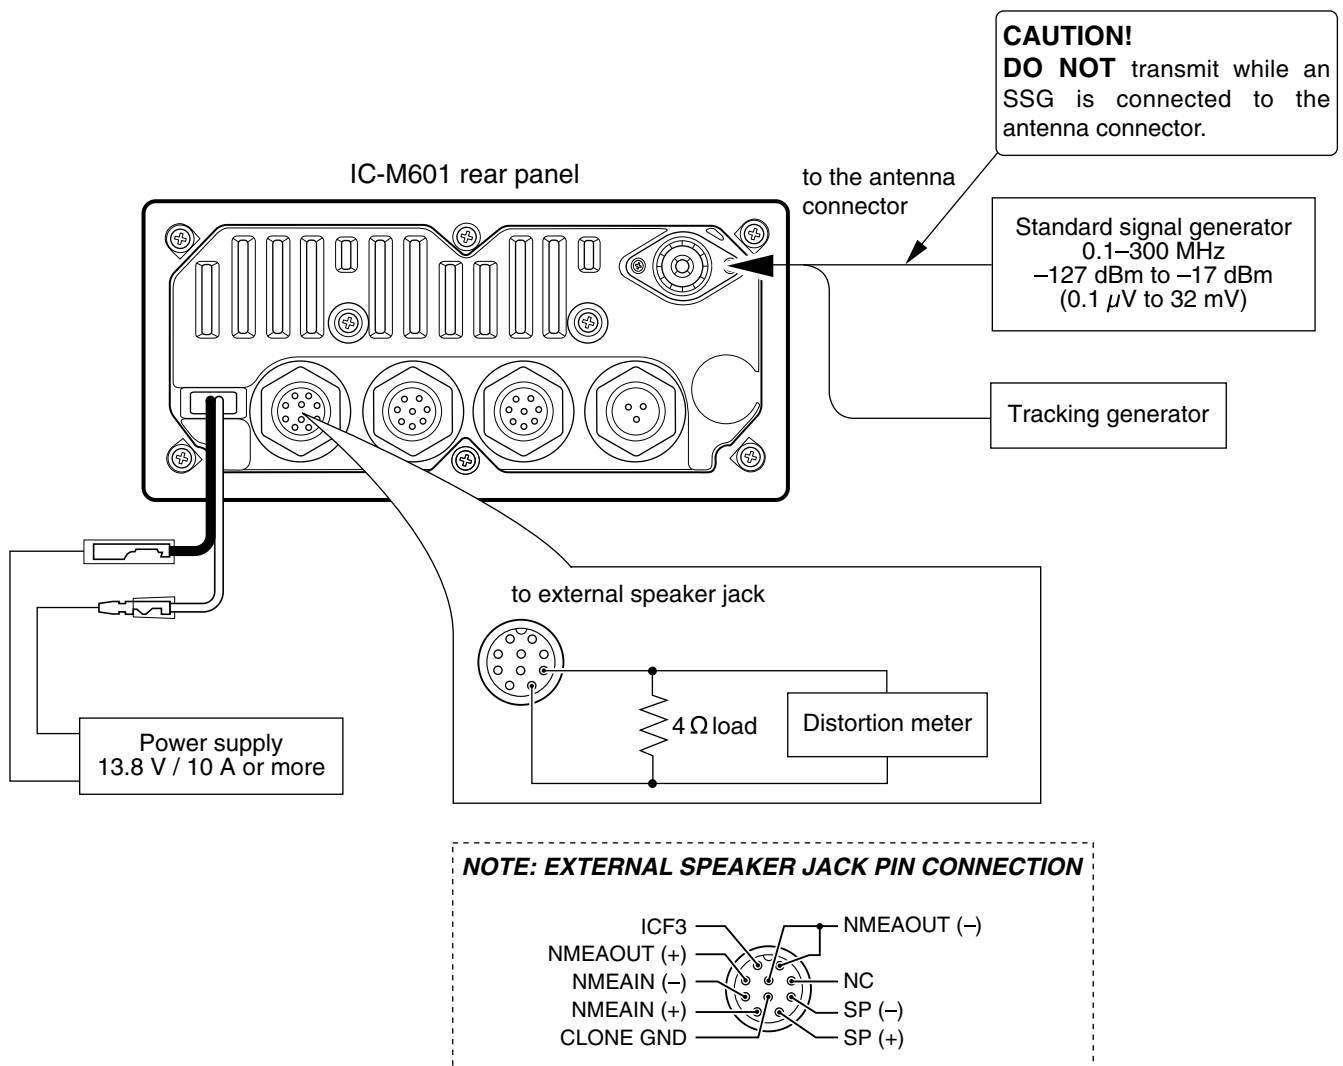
CAUTION!
DO NOT transmit while an SSG is connected to the antenna connector.

IC-M601 rear panel

to the antenna connector

Standard signal generator
0.1–300 MHz
–127 dBm to –17 dBm
(0.1 $\mu$V to 32 mV)

Tracking generator

to external speaker jack

4 Ω load

Distortion meter

Power supply
13.8 V / 10 A or more

NOTE: EXTERNAL SPEAKER JACK PIN CONNECTION

ICF3
NMEAOUT (+)
NMEAIN (–)
NMEAIN (+)
CLONE GND
NMEAOUT (–)
NC
SP (–)
SP (+)